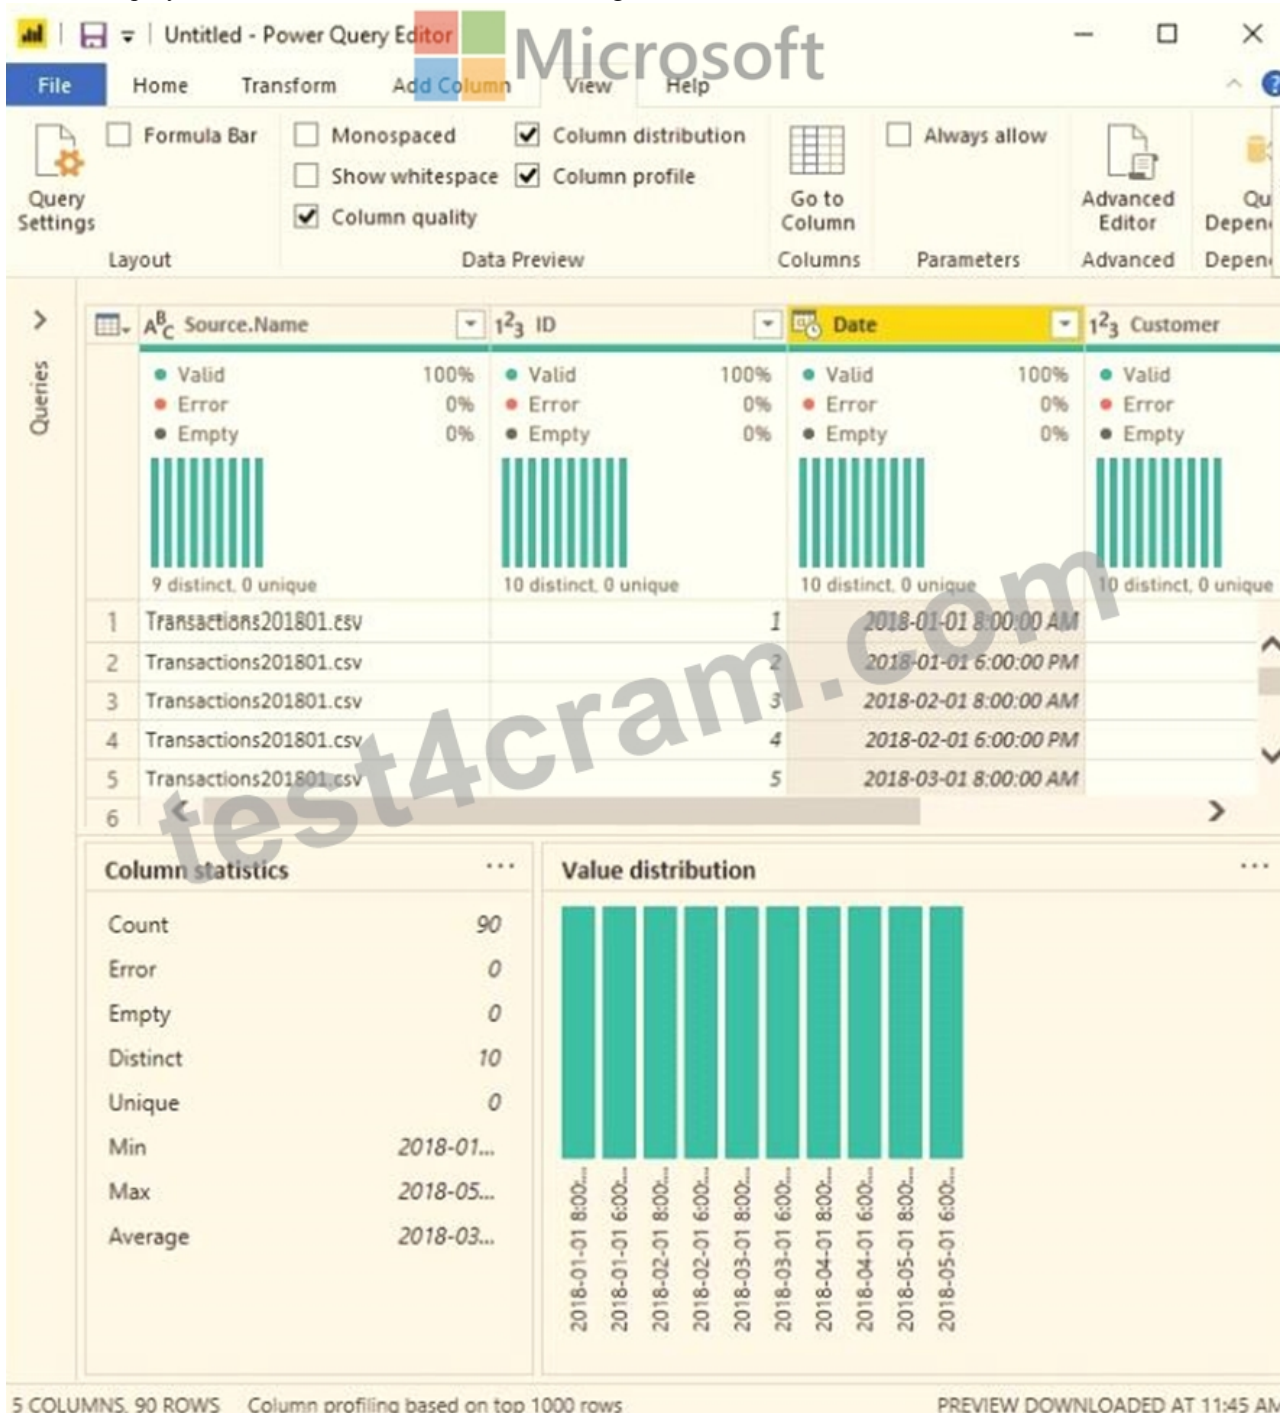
Untitled - Power Query Editor Microsoft

File Home Transform Add Column View Help

Query Settings
Formula Bar
Layout
Monospaced
Show whitespace
Column quality
Column distribution
Column profile
Data Preview
Go to Column
Columns
Always allow
Parameters
Advanced Editor
Advanced
Qu Depen
Depen

Queries

| | Source.Name | ID | Date | Customer |
|---|---|---|---|---|
| | Valid 100% Error 0% Empty 0% | Valid 100% Error 0% Empty 0% | Valid 100% Error 0% Empty 0% | Valid Error Empty |
| | 9 distinct, 0 unique | 10 distinct, 0 unique | 10 distinct, 0 unique | 10 distinct, 0 unique |
| 1 | Transactions201801.csv | 1 | 2018-01-01 8:00:00 AM | |
| 2 | Transactions201801.csv | 2 | 2018-01-01 6:00:00 PM | |
| 3 | Transactions201801.csv | 3 | 2018-02-01 8:00:00 AM | |
| 4 | Transactions201801.csv | 4 | 2018-02-01 6:00:00 PM | |
| 5 | Transactions201801.csv | 5 | 2018-03-01 8:00:00 AM | |
| 6 | | | | |

test4cram.com

Column statistics ...

| | |
|---|---|
| Count | 90 |
| Error | 0 |
| Empty | 0 |
| Distinct | 10 |
| Unique | 0 |
| Min | 2018-01... |
| Max | 2018-05... |
| Average | 2018-03... |

Value distribution ...

2018-01-01 8:00:...
2018-01-01 6:00:...
2018-02-01 8:00:...
2018-02-01 6:00:...
2018-03-01 8:00:...
2018-03-01 6:00:...
2018-04-01 8:00:...
2018-04-01 6:00:...
2018-05-01 8:00:...
2018-05-01 6:00:...

5 COLUMNS, 90 ROWS Column profiling based on top 1000 rows PREVIEW DOWNLOADED AT 11:45 AM